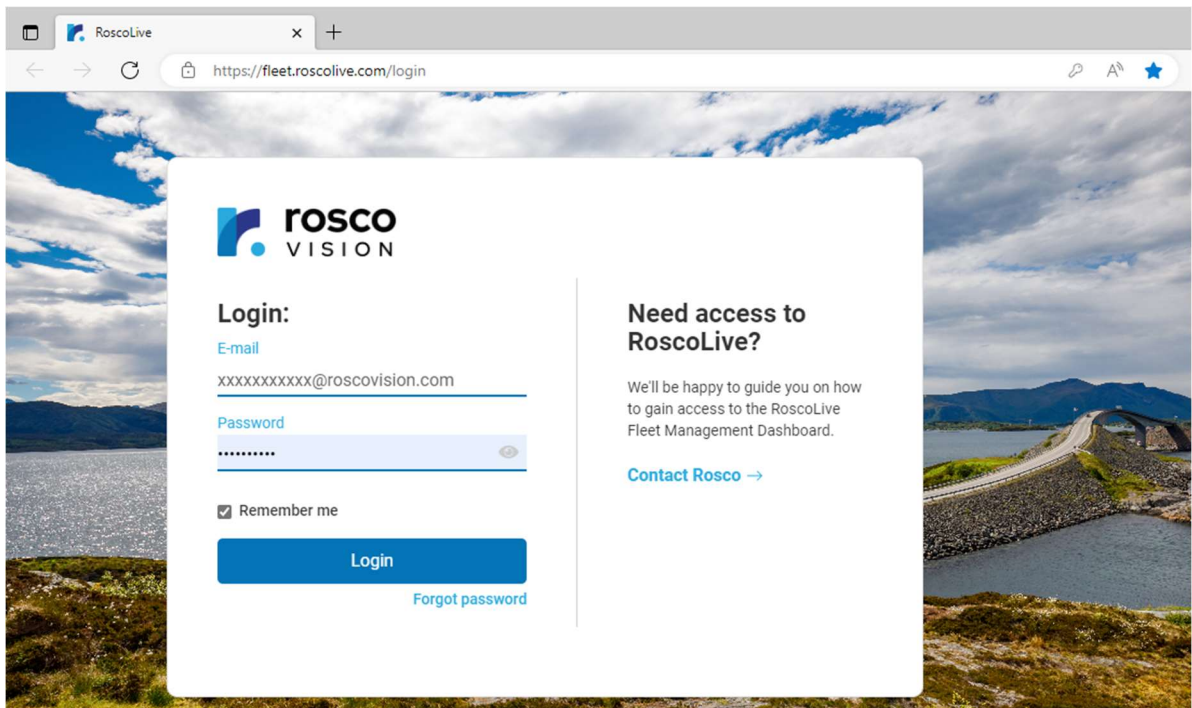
RoscoLive

https://fleet.roscolive.com/login

rosco VISION

Login:

E-mail

xxxxxxxxxxx@roscovision.com

Password

••••••••••

Remember me

Login

Forgot password

Need access to RoscoLive?

We'll be happy to guide you on how to gain access to the RoscoLive Fleet Management Dashboard.

Contact Rosco →